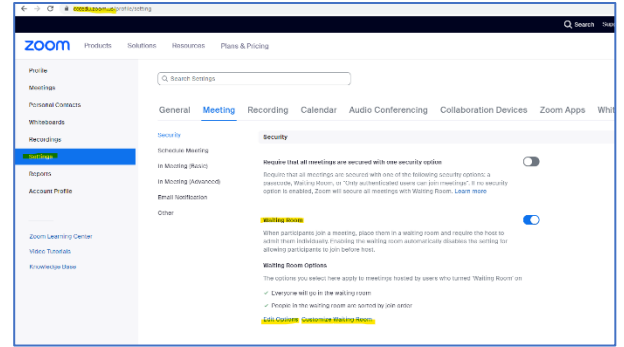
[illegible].zoom.us/profile/setting

Search Sup

zoom Products Solutions Resources Plans & Pricing

Profile
Meetings
Personal Contacts
Whiteboards
Recordings
Settings
Reports
Account Profile

Zoom Learning Center
Video Tutorials
Knowledge Base

Search Settings

General Meeting Recording Calendar Audio Conferencing Collaboration Devices Zoom Apps Whi

Security
Schedule Meeting
In Meeting (Basic)
In Meeting (Advanced)
Email Notification
Other

Security

Require that all meetings are secured with one security option

Require that all meetings are secured with one of the following security options: a passcode, Waiting Room, or "Only authenticated users can join meetings". If no security option is enabled, Zoom will secure all meetings with Waiting Room. Learn more

Waiting Room

When participants join a meeting, place them in a waiting room and require the host to admit them individually. Enabling the waiting room automatically disables the setting for allowing participants to join before host.

Waiting Room Options

The options you select here apply to meetings hosted by users who turned 'Waiting Room' on

✓ Everyone will go in the waiting room
✓ People in the waiting room are sorted by join order

Edit Options Customize Waiting Room